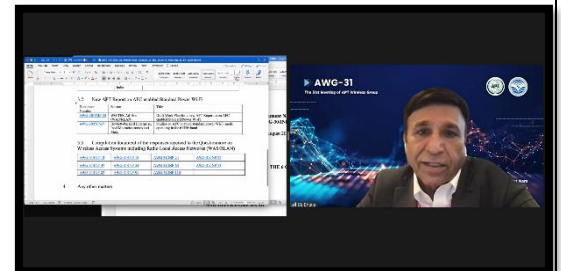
5.2 New APT Report on AFC enabled Standard Power Wi-Fi

| Document Number | Source | Title |
|---|---|---|
| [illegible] | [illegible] | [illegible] |
| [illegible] | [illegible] | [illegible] |

5.3 Compilation document of the responses received to the Questionnaire on Wireless Access Systems including Radio Local Access Networks (WAS/RLAN)

| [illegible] | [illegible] | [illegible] | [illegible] |
|---|---|---|---|
| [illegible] | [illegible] | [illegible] | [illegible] |
| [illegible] | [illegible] | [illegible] | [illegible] |
| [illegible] | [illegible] | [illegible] | |

6. Any other matters

AWG-31
The 31st Meeting of APT Wireless Group